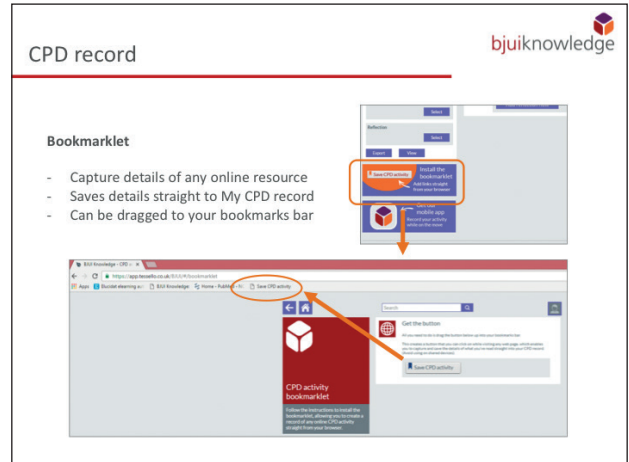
CPD record

bjuiknowledge

Bookmarklet

- Capture details of any online resource
- Saves details straight to My CPD record
- Can be dragged to your bookmarks bar

Select

Reflection

Select

Export

View

Save CPD activity

Install the bookmarklet
Add links straight from your browser

Get the mobile app
Record your activity while on the move

BJUI Knowledge - CPD

https://app.tessello.co.uk/BJUI/#/bookmarklet

Apps

Bioclot elearning su

BJUI Knowledge

Home – PubMed – NC

Save CPD activity

Search

Get the button

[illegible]

Save CPD activity

CPD activity bookmarklet

Follow the instructions to install the bookmarklet, allowing you to create a record of any online CPD activity straight from your browser.